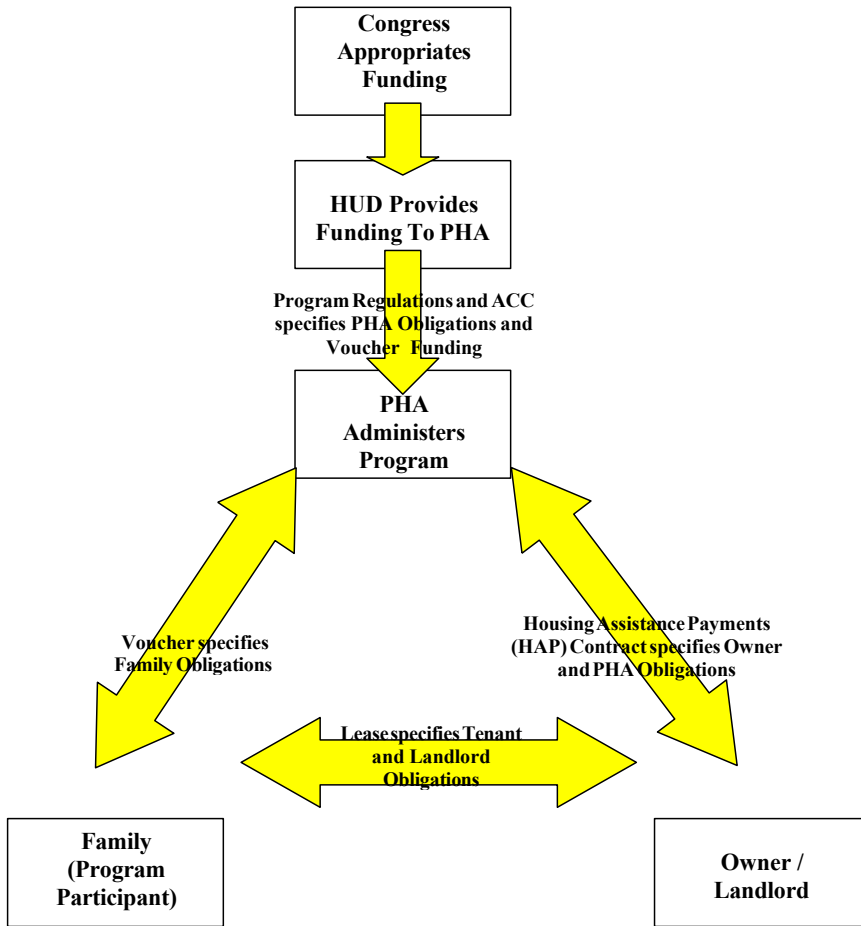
Congress Appropriates Funding

HUD Provides Funding To PHA

Program Regulations and ACC specifies PHA Obligations and Voucher Funding

PHA Administers Program

Voucher specifies Family Obligations

Housing Assistance Payments (HAP) Contract specifies Owner and PHA Obligations

Lease specifies Tenant and Landlord Obligations

Family (Program Participant)

Owner / Landlord